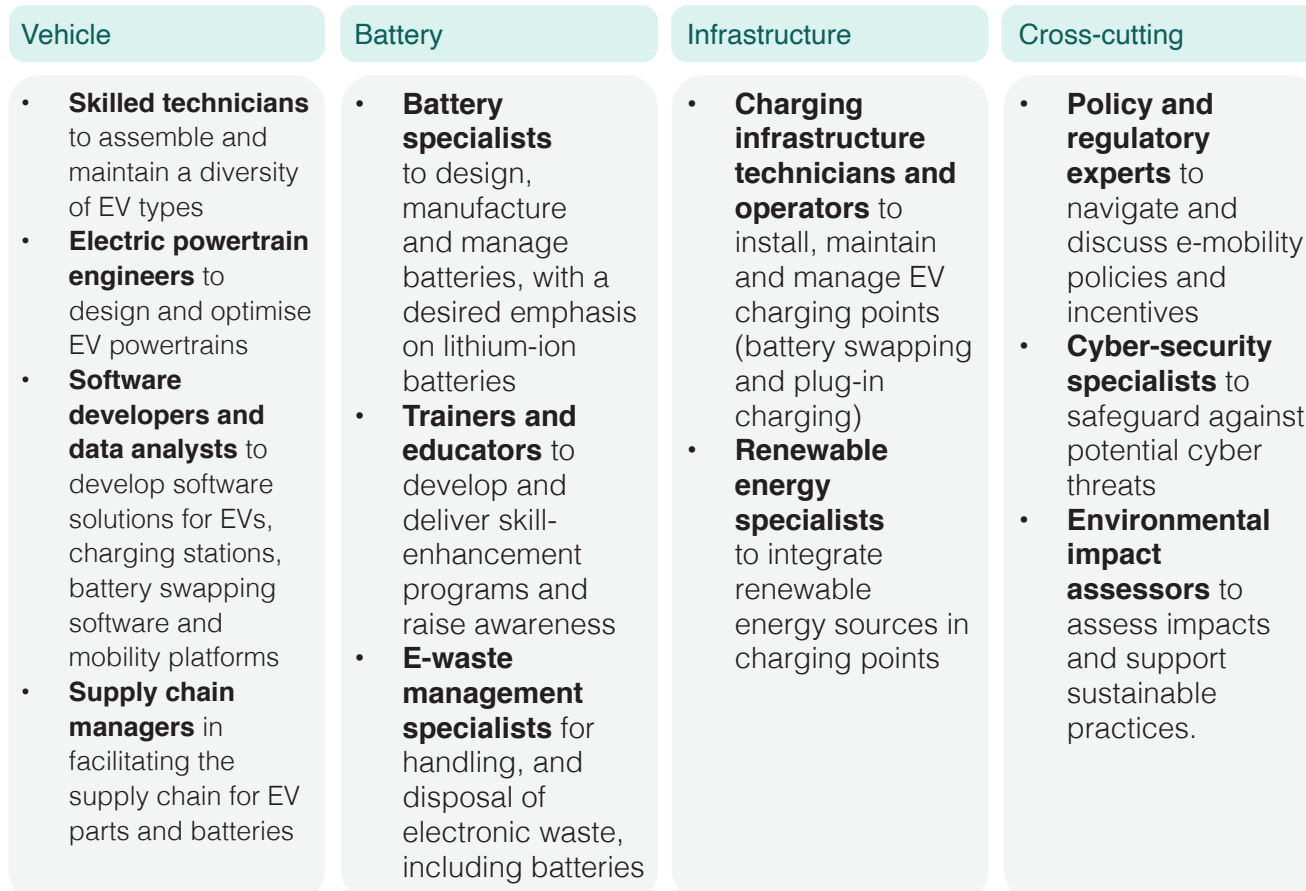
Vehicle

- **Skilled technicians** to assemble and maintain a diversity of EV types
- **Electric powertrain engineers** to design and optimise EV powertrains
- **Software developers and data analysts** to develop software solutions for EVs, charging stations, battery swapping software and mobility platforms
- **Supply chain managers** in facilitating the supply chain for EV parts and batteries

Battery

- **Battery specialists** to design, manufacture and manage batteries, with a desired emphasis on lithium-ion batteries
- **Trainers and educators** to develop and deliver skill-enhancement programs and raise awareness
- **E-waste management specialists** for handling, and disposal of electronic waste, including batteries

Infrastructure

- **Charging infrastructure technicians and operators** to install, maintain and manage EV charging points (battery swapping and plug-in charging)
- **Renewable energy specialists** to integrate renewable energy sources in charging points

Cross-cutting

- **Policy and regulatory experts** to navigate and discuss e-mobility policies and incentives
- **Cyber-security specialists** to safeguard against potential cyber threats
- **Environmental impact assessors** to assess impacts and support sustainable practices.